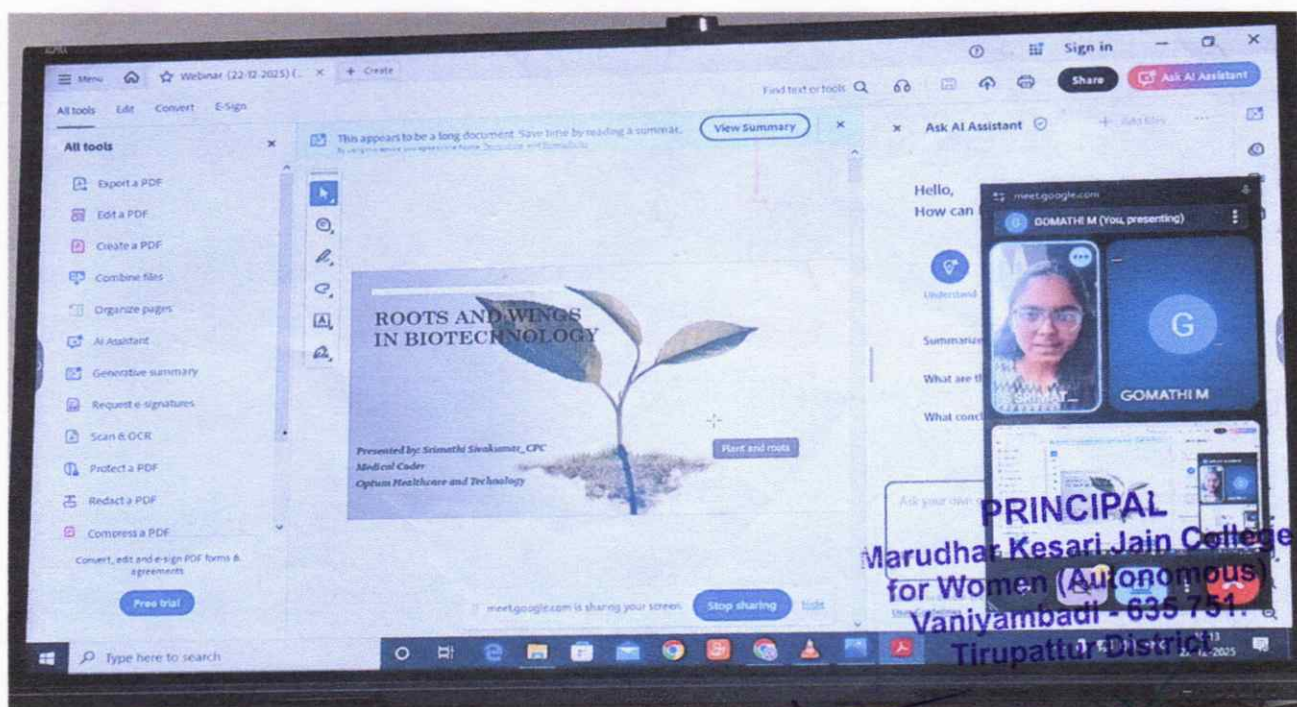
Menu Webinar (22-12-2025) (... × + Create

Sign in

Find text or tools

Share Ask AI Assistant

All tools Edit Convert E-Sign

All tools

Export a PDF
Edit a PDF
Create a PDF
Combine files
Organize pages
AI Assistant
Generative summary
Request e-signatures
Scan & OCR
Protect a PDF
Redact a PDF
Compress a PDF

Convert, edit and e-sign PDF forms & agreements

Free trial

This appears to be a long document. Save time by reading a summary.

View Summary

Ask AI Assistant

Hello,
How can

Understand

Summarize

What are th

What concl

ROOTS AND WINGS
IN BIOTECHNOLOGY

Presented by: Srimathi Sivakumar_CPC
Medical Coder
Optum Healthcare and Technology

Plant and roots

meet.google.com

GOMATHI M (You, presenting)

SRIMAT...

G

GOMATHI M

meet.google.com is sharing your screen. Stop sharing Hide

Type here to search

22-12-2025

PRINCIPAL
Marudhar Kesari Jain College
for Women (Autonomous)
Vaniyambadi - 635 751.
Tirupattur District.